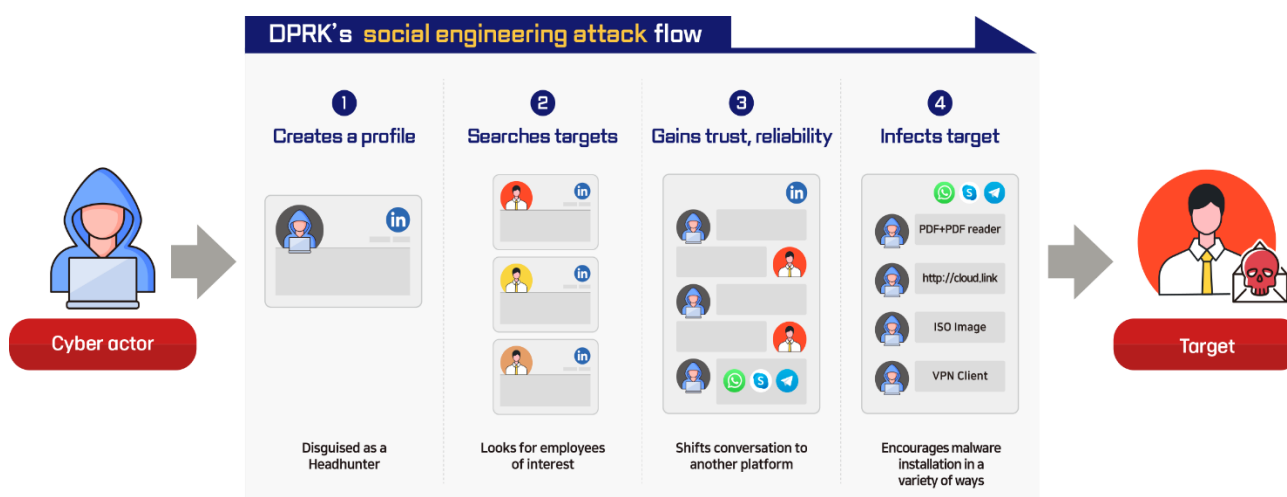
DPRK's social engineering attack flow

Cyber actor

1
Creates a profile

in

Disguised as a Headhunter

2
Searches targets

in

in

in

Looks for employees of interest

3
Gains trust, reliability

in

Shifts conversation to another platform

4
Infects target

PDF+PDF reader

http://cloud.link

ISO Image

VPN Client

Encourages malware installation in a variety of ways

Target